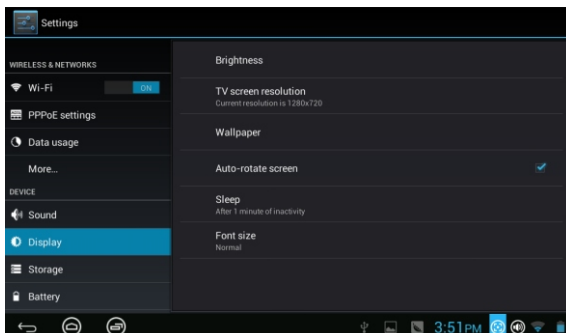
Settings

WIRELESS & NETWORKS
Wi-Fi
ON
PPPoE settings
Data usage
More...
DEVICE
Sound
Display
Storage
Battery

Brightness

TV screen resolution
Current resolution is 1280x720

Wallpaper

Auto-rotate screen

Sleep
After 1 minute of inactivity

Font size
Normal

3:51PM